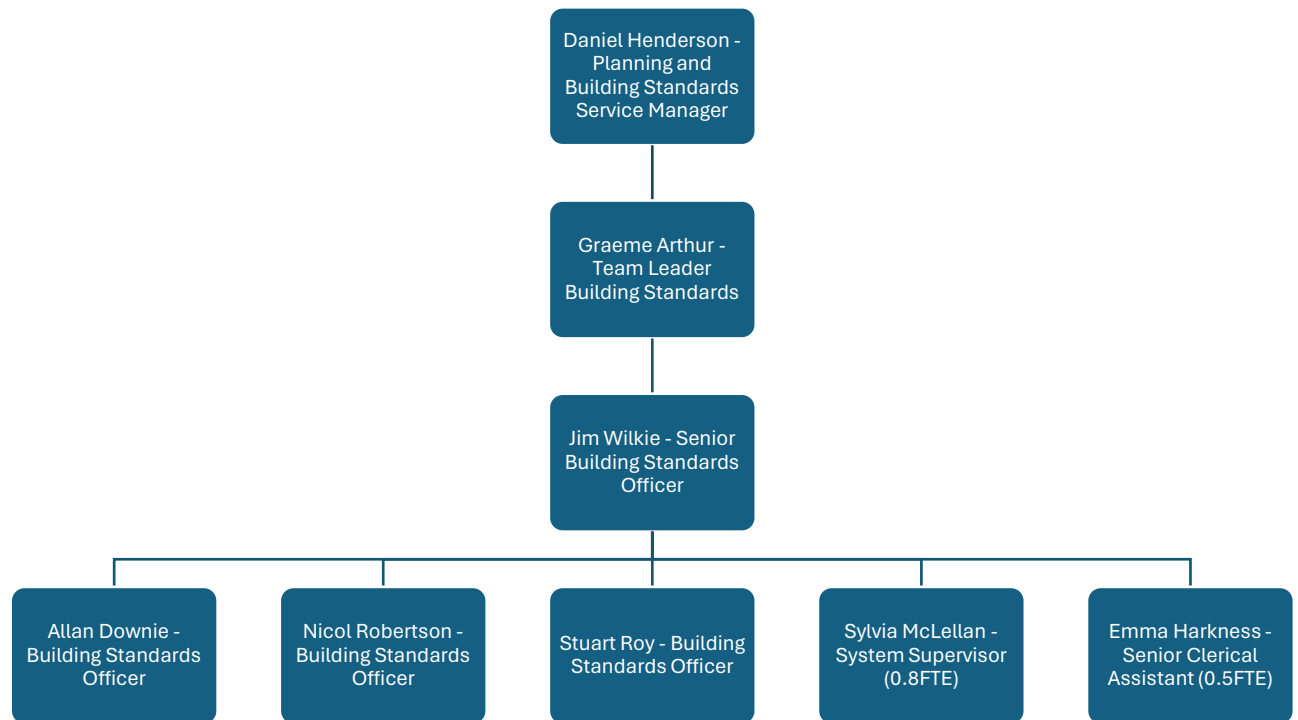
Daniel Henderson - Planning and Building Standards Service Manager

Graeme Arthur - Team Leader Building Standards

Jim Wilkie - Senior Building Standards Officer

Allan Downie - Building Standards Officer

Nicol Robertson - Building Standards Officer

Stuart Roy - Building Standards Officer

Sylvia McLellan - System Supervisor (0.8FTE)

Emma Harkness - Senior Clerical Assistant (0.5FTE)